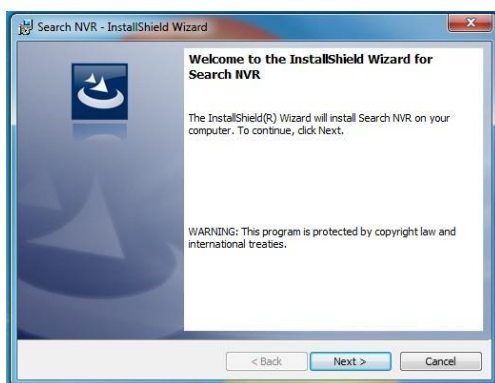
Search NVR - InstallShield Wizard

Welcome to the InstallShield Wizard for Search NVR

The InstallShield(R) Wizard will install Search NVR on your computer. To continue, click Next.

WARNING: This program is protected by copyright law and international treaties.

< Back

Next >

Cancel